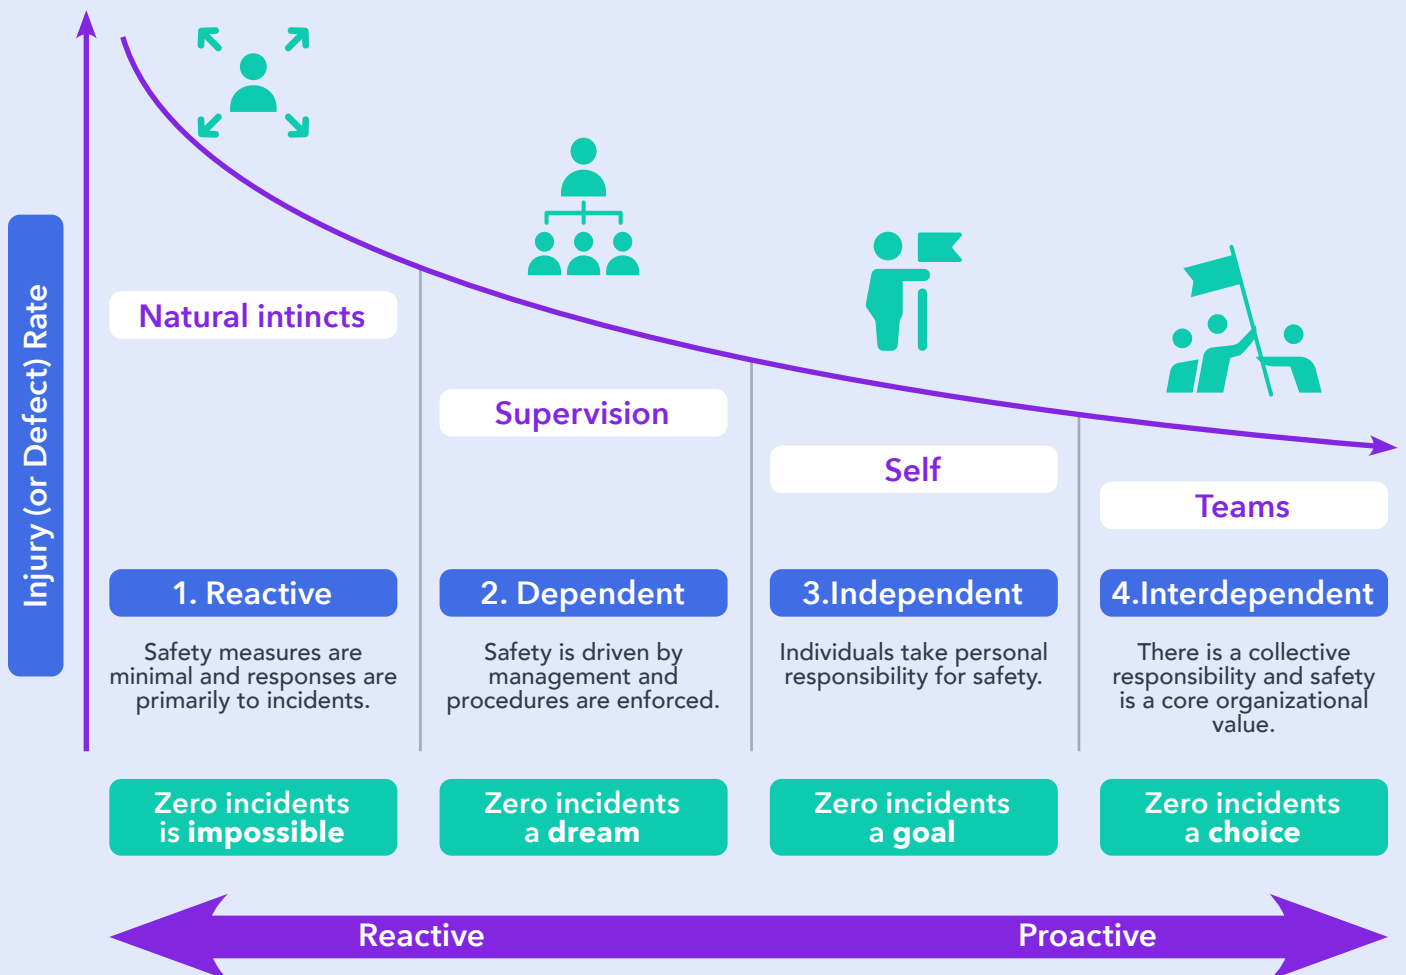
Injury (or Defect) Rate

Natural intincts

Supervision

Self

Teams

1. Reactive

Safety measures are minimal and responses are primarily to incidents.

2. Dependent

Safety is driven by management and procedures are enforced.

3.Independent

Individuals take personal responsibility for safety.

4.Interdependent

There is a collective responsibility and safety is a core organizational value.

Zero incidents is **impossible**

Zero incidents a **dream**

Zero incidents a **goal**

Zero incidents a **choice**

Reactive

Proactive